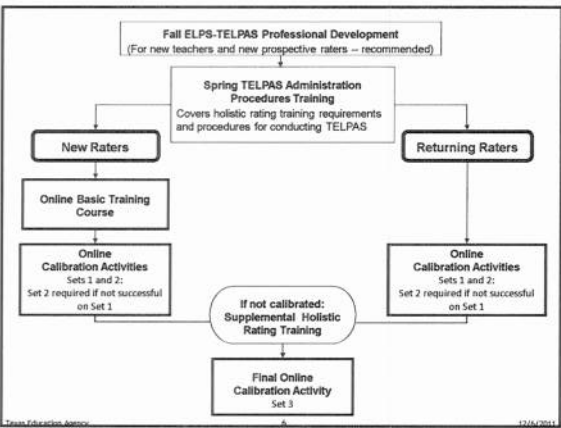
Fall ELPS-TELPAS Professional Development
(For new teachers and new prospective raters -- recommended)

Spring TELPAS Administration Procedures Training
Covers holistic rating training requirements and procedures for conducting TELPAS

New Raters

Returning Raters

Online Basic Training Course

Online Calibration Activities
Sets 1 and 2:
Set 2 required if not successful on Set 1

Online Calibration Activities
Sets 1 and 2:
Set 2 required if not successful on Set 1

If not calibrated:
Supplemental Holistic Rating Training

Final Online Calibration Activity
Set 3

Texas Education Agency

6

12/6/2011